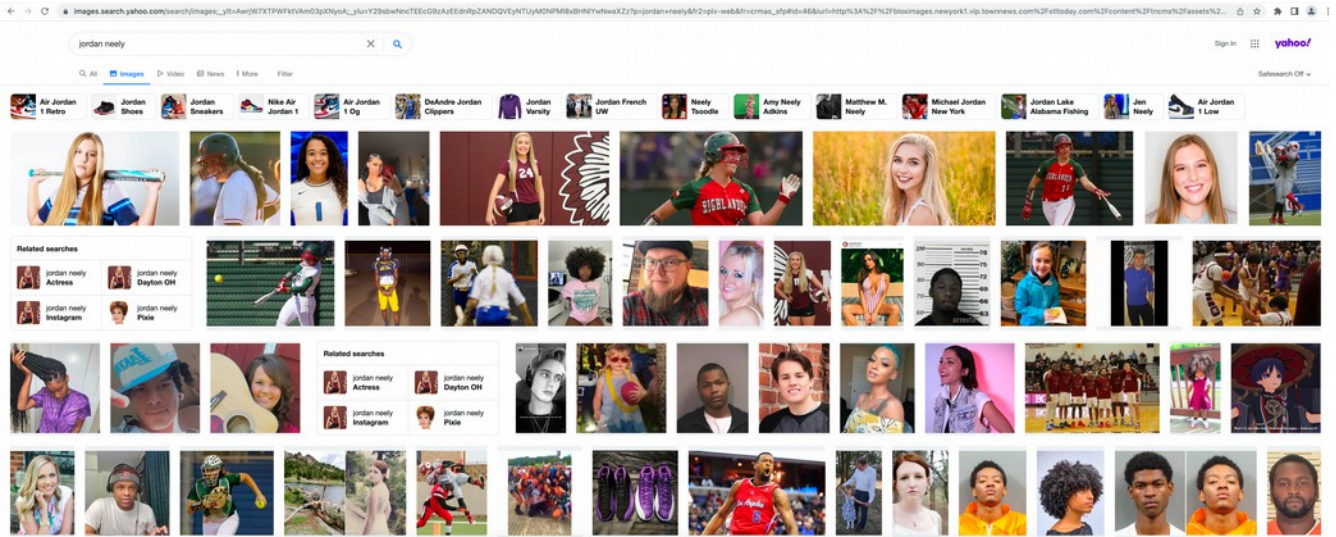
images.search.yahoo.com/search/images;_ylt=AwrjW7XTPWFktVAm03pXNyoA;_ylu=Y29sbwNncTEEcG9zAzEEdnRpZANDQVEyNTUyM0NPMl8xBHNlYwNwaXZz?p=jordan+neely&fr2=piv-web&fr=crmas_sfp#id=46&iurl=http%3A%2F%2Fbloximages.newyork1.vip.townnews.com%2Fstltoday.com%2Fcontent%2Ftncms%2Fassets%2...

jordan neely

Sign in

yahoo!

All Images Video News More Filter

Safesearch Off

Air Jordan 1 Retro

Jordan Shoes

Jordan Sneakers

Nike Air Jordan 1

Air Jordan 1 Og

DeAndre Jordan Clippers

Jordan Varsity

Jordan French UW

Neely Tsoodle

Amy Neely Adkins

Matthew M. Neely

Michael Jordan New York

Jordan Lake Alabama Fishing

Jen Neely

Air Jordan 1 Low

Related searches

jordan neely Actress

jordan neely Dayton OH

jordan neely Instagram

jordan neely Pixie

Related searches

jordan neely Actress

jordan neely Dayton OH

jordan neely Instagram

jordan neely Pixie